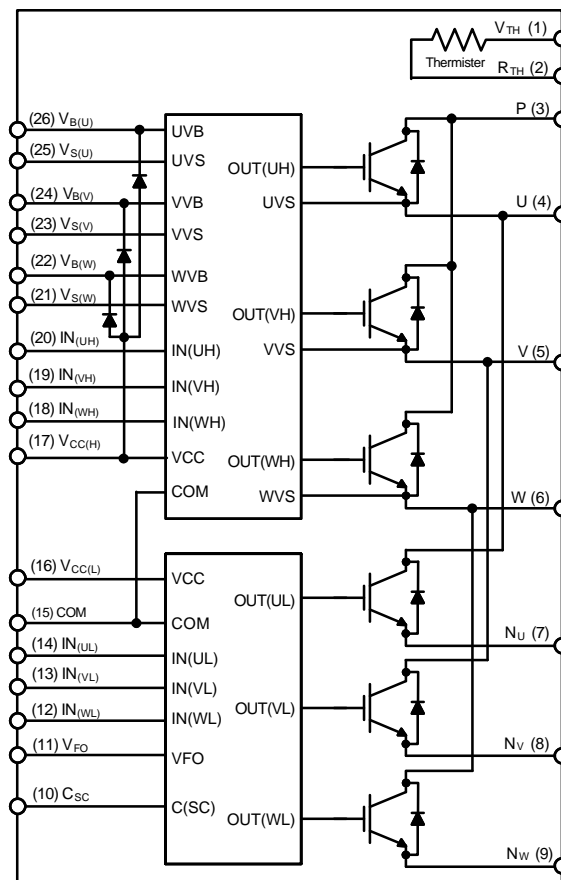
$V_{TH}$ (1)
Thermister
$R_{TH}$ (2)
P (3)
U (4)
V (5)
W (6)
$N_U$ (7)
$N_V$ (8)
$N_W$ (9)

(26) $V_{B(U)}$
(25) $V_{S(U)}$
(24) $V_{B(V)}$
(23) $V_{S(V)}$
(22) $V_{B(W)}$
(21) $V_{S(W)}$
(20) $IN_{(UH)}$
(19) $IN_{(VH)}$
(18) $IN_{(WH)}$
(17) $V_{CC(H)}$

UVB
UVS
VVB
VVS
WVB
WVS
IN(UH)
IN(VH)
IN(WH)
VCC
COM

OUT(UH)
UVS
OUT(VH)
VVS
OUT(WH)
WVS

(16) $V_{CC(L)}$
(15) COM
(14) $IN_{(UL)}$
(13) $IN_{(VL)}$
(12) $IN_{(WL)}$
(11) $V_{FO}$
(10) $C_{SC}$

VCC
COM
IN(UL)
IN(VL)
IN(WL)
VFO
C(SC)

OUT(UL)
OUT(VL)
OUT(WL)